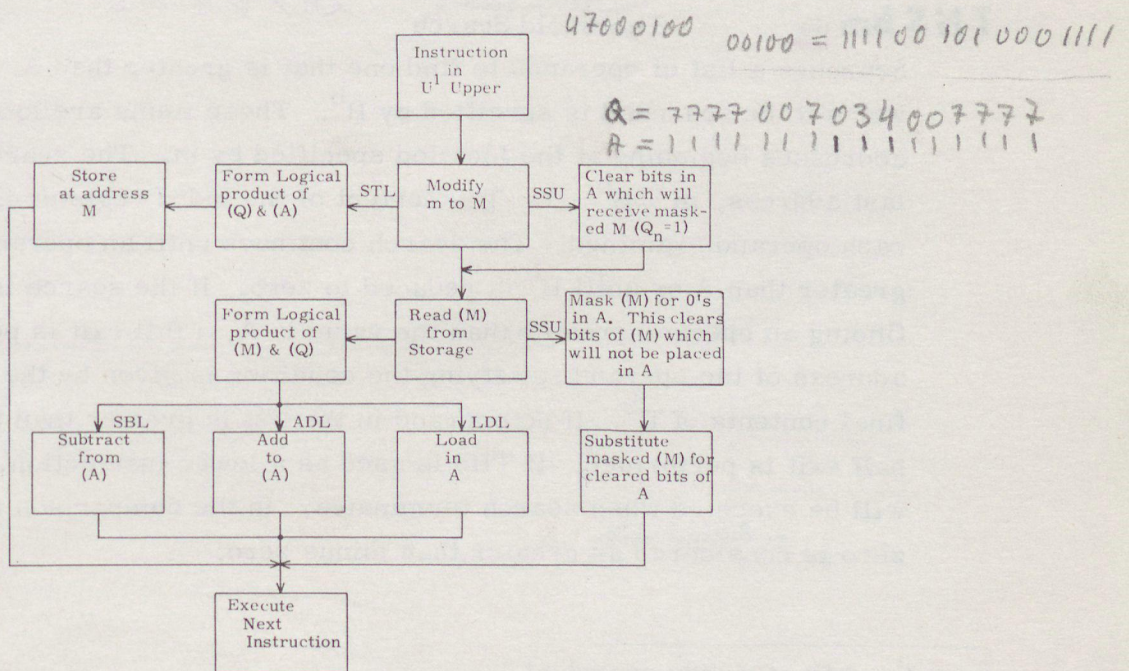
47000100 00100 = 111100 101 000 1111

Q = 7777 007034 007777
A = 1 1 1 1 1 1 1 1 1 1 1 1 1 1 1 1

Instruction in $U^1$ Upper

Store at address M

Form Logical product of (Q) & (A)

STL

Modify m to M

SSU

Clear bits in A which will receive masked M ($Q_n$=1)

Form Logical product of (M) & (Q)

Read (M) from Storage

SSU

Mask (M) for $0^1$s in A. This clears bits of (M) which will not be placed in A

SBL

ADL

LDL

Subtract from (A)

Add to (A)

Load in A

Substitute masked (M) for cleared bits of A

Execute Next Instruction